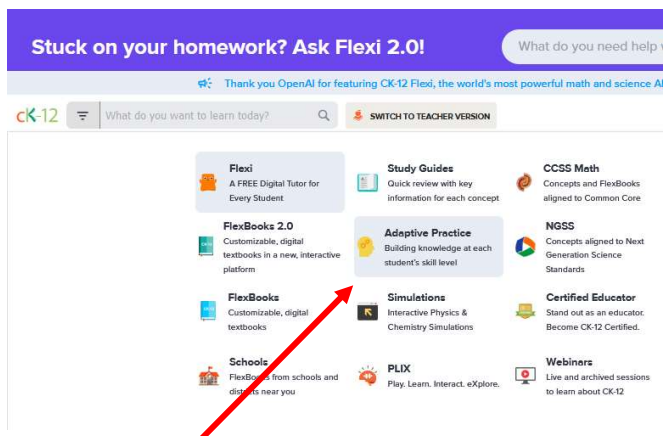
Stuck on your homework? Ask Flexi 2.0!

What do you need help w

Thank you OpenAI for featuring CK-12 Flexi, the world's most powerful math and science AI

CK-12

What do you want to learn today?

SWITCH TO TEACHER VERSION

Flexi
A FREE Digital Tutor for Every Student

Study Guides
Quick review with key information for each concept

CCSS Math
Concepts and FlexBooks aligned to Common Core

FlexBooks 2.0
Customizable, digital textbooks in a new, interactive platform

Adaptive Practice
Building knowledge at each student's skill level

NGSS
Concepts aligned to Next Generation Science Standards

FlexBooks
Customizable, digital textbooks

Simulations
Interactive Physics & Chemistry Simulations

Certified Educator
Stand out as an educator. Become CK-12 Certified.

Schools
FlexBooks from schools and districts near you

PLIX
Play. Learn. Interact. eXplore.

Webinars
Live and archived sessions to learn about CK-12